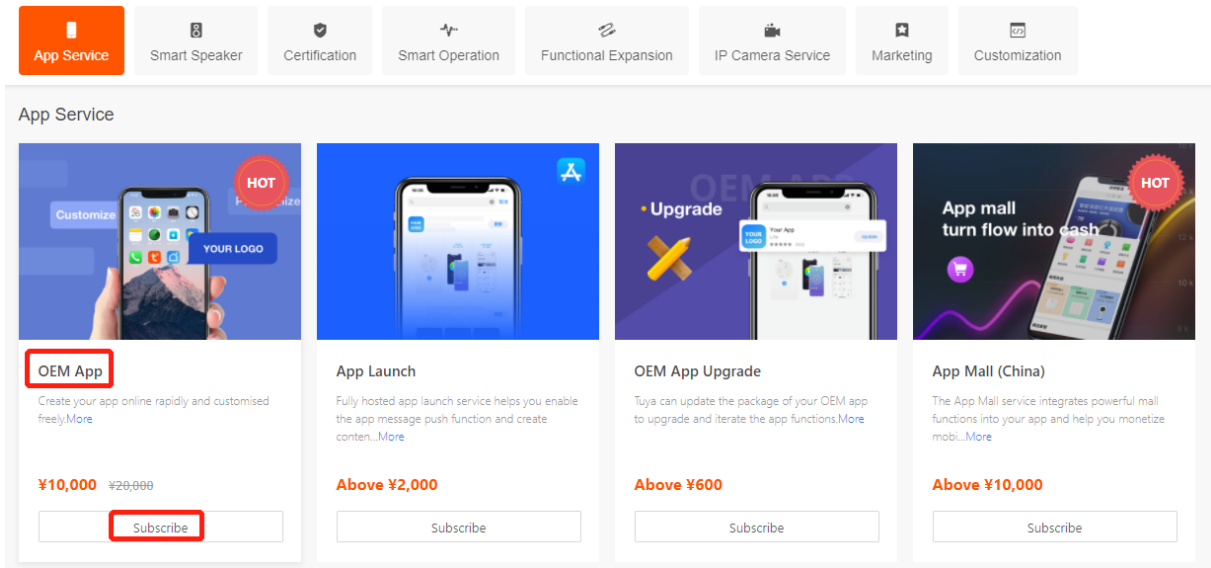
App Service | Smart Speaker | Certification | Smart Operation | Functional Expansion | IP Camera Service | Marketing | Customization

App Service

HOT
Customize
YOUR LOGO

OEM App
Create your app online rapidly and customised freely.More
¥10,000 ¥20,000
Subscribe

App Launch
Fully hosted app launch service helps you enable the app message push function and create conten...More
Above ¥2,000
Subscribe

• Upgrade

OEM App Upgrade
Tuya can update the package of your OEM app to upgrade and iterate the app functions.More
Above ¥600
Subscribe

HOT
App mall
turn flow into cash

App Mall (China)
The App Mall service integrates powerful mall functions into your app and help you monetize mobi...More
Above ¥10,000
Subscribe